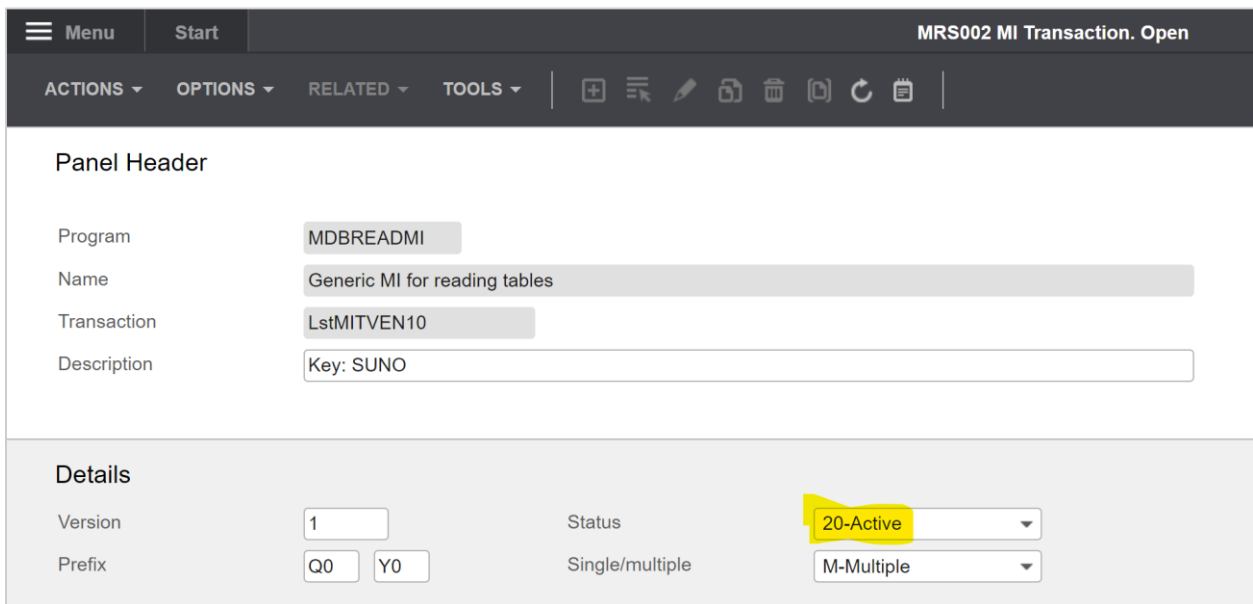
Menu Start MRS002 MI Transaction. Open

ACTIONS OPTIONS RELATED TOOLS

Panel Header

| | |
|---|---|
| Program | MDBREADMI |
| Name | Generic MI for reading tables |
| Transaction | LstMITVEN10 |
| Description | Key: SUNO |

Details

| | | | |
|---|---|---|---|
| Version | 1 | Status | 20-Active |
| Prefix | Q0 Y0 | Single/multiple | M-Multiple |